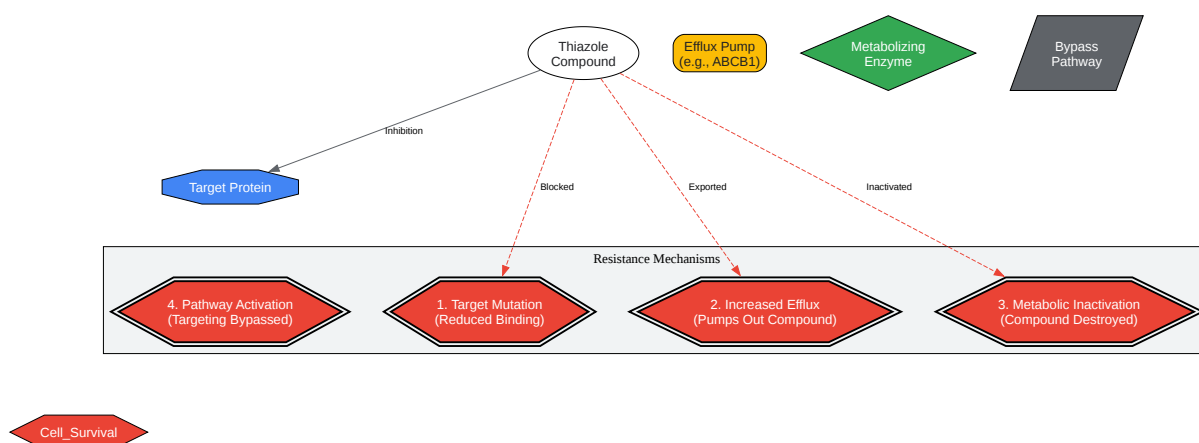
Thiazole Compound

Efflux Pump (e.g., ABCB1)

Metabolizing Enzyme

Bypass Pathway

Inhibition

Target Protein

Blocked

Exported

Inactivated

Resistance Mechanisms

4. Pathway Activation (Targeting Bypassed)

1. Target Mutation (Reduced Binding)

2. Increased Efflux (Pumps Out Compound)

3. Metabolic Inactivation (Compound Destroyed)

Cell_Survival